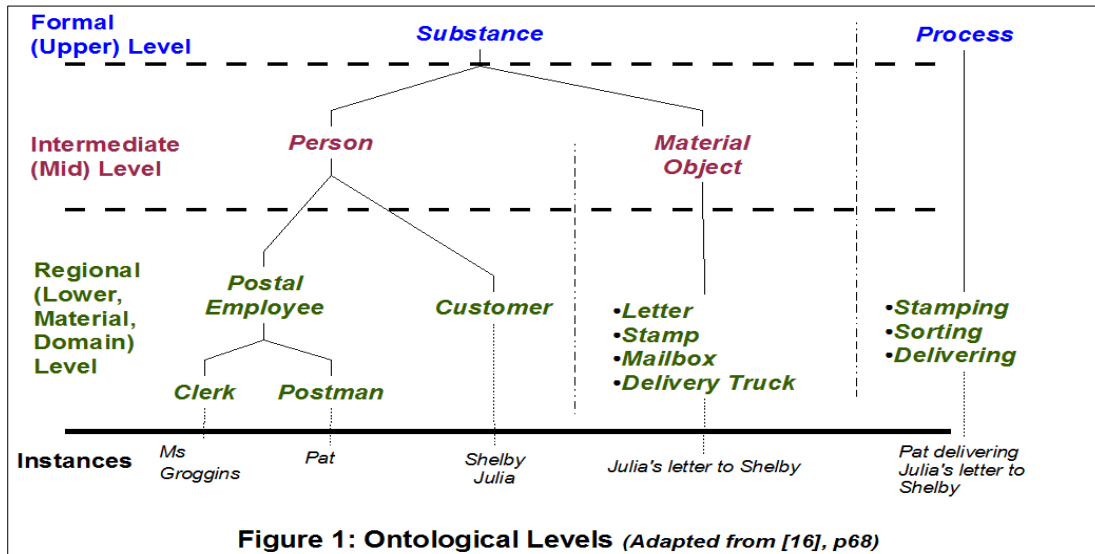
Formal (Upper) Level

Substance

Process

Intermediate (Mid) Level

Person

Material Object

Regional (Lower, Material, Domain) Level

Postal Employee

Customer

•Letter
•Stamp
•Mailbox
•Delivery Truck

•Stamping
•Sorting
•Delivering

Clerk

Postman

Instances

Ms Groggins

Pat

Shelby Julia

Julia's letter to Shelby

Pat delivering Julia's letter to Shelby

Figure 1: Ontological Levels (Adapted from [16], p68)